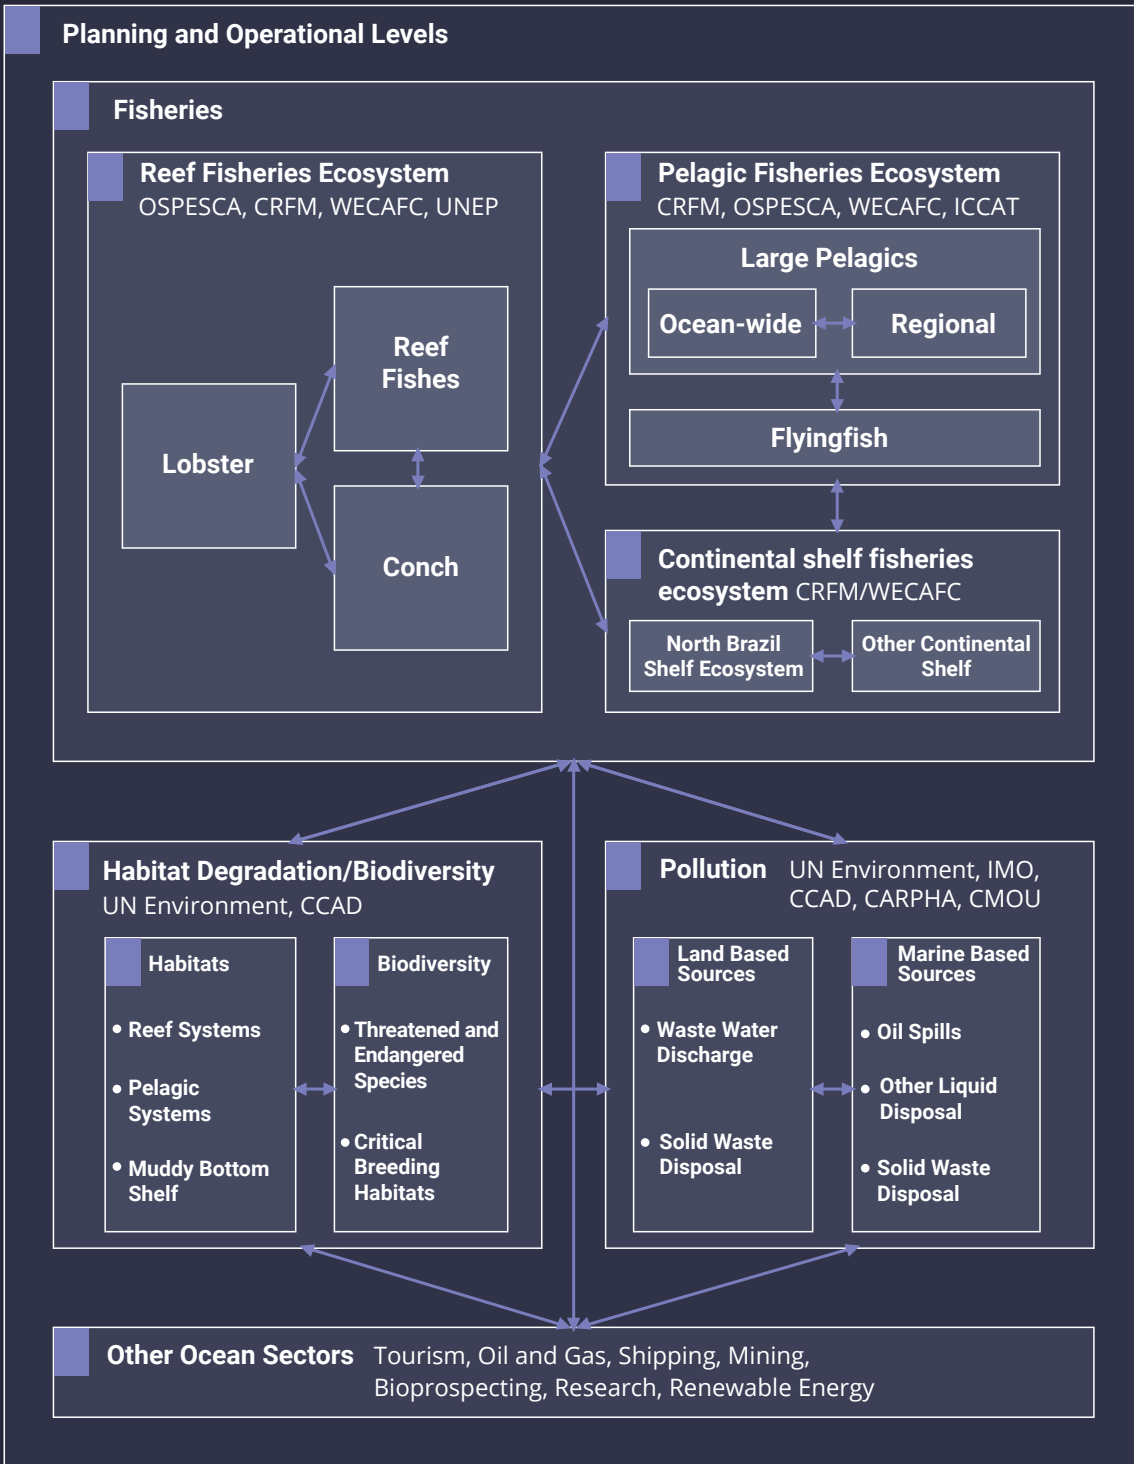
Planning and Operational Levels

Fisheries

Reef Fisheries Ecosystem
OSPESCA, CRFM, WECAFC, UNEP

Lobster

Reef Fishes

Conch

Pelagic Fisheries Ecosystem
CRFM, OSPESCA, WECAFC, ICCAT

Large Pelagics

Ocean-wide

Regional

Flyingfish

Continental shelf fisheries ecosystem CRFM/WECAFC

North Brazil Shelf Ecosystem

Other Continental Shelf

Habitat Degradation/Biodiversity
UN Environment, CCAD

Habitats

• Reef Systems
• Pelagic Systems
• Muddy Bottom Shelf

Biodiversity

• Threatened and Endangered Species
• Critical Breeding Habitats

Pollution UN Environment, IMO, CCAD, CARPHA, CMOU

Land Based Sources

• Waste Water Discharge
• Solid Waste Disposal

Marine Based Sources

• Oil Spills
• Other Liquid Disposal
• Solid Waste Disposal

Other Ocean Sectors Tourism, Oil and Gas, Shipping, Mining, Bioprospecting, Research, Renewable Energy